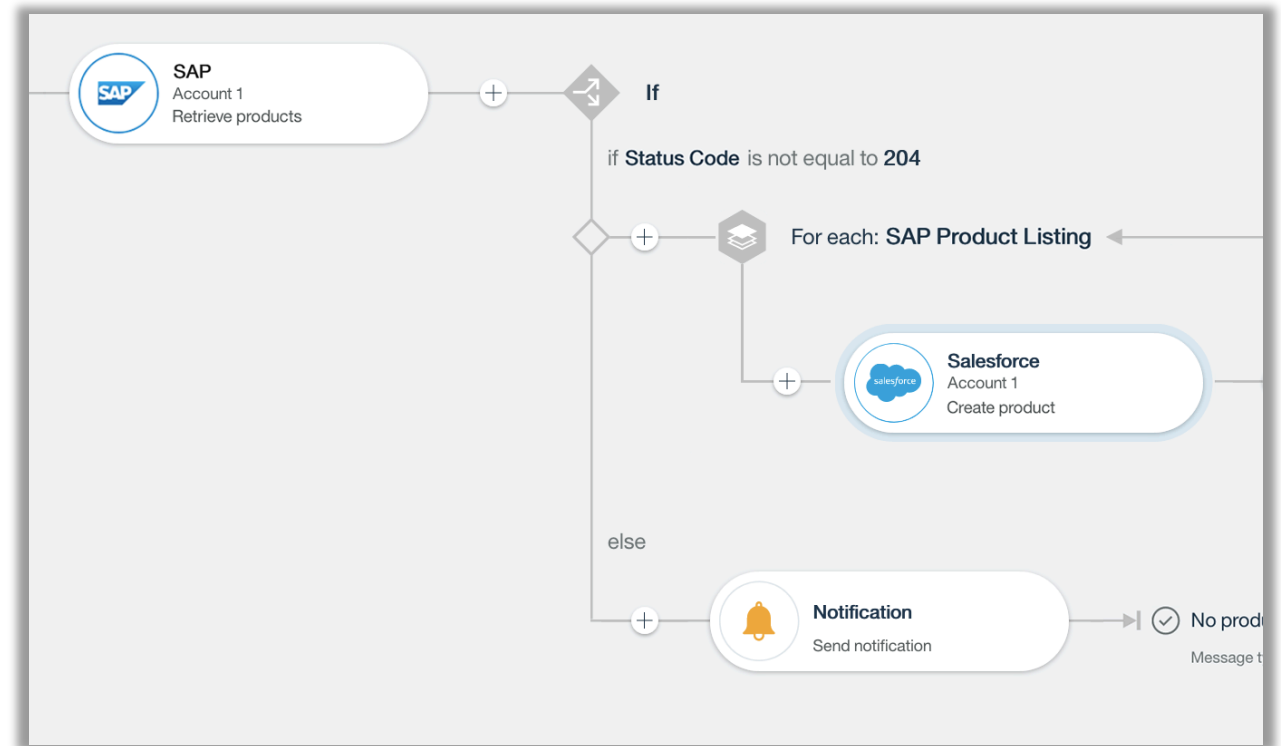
SAP
SAP
Account 1
Retrieve products

If

if Status Code is not equal to 204

For each: SAP Product Listing

salesforce
Salesforce
Account 1
Create product

else

Notification
Send notification

No produ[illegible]
Message t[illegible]